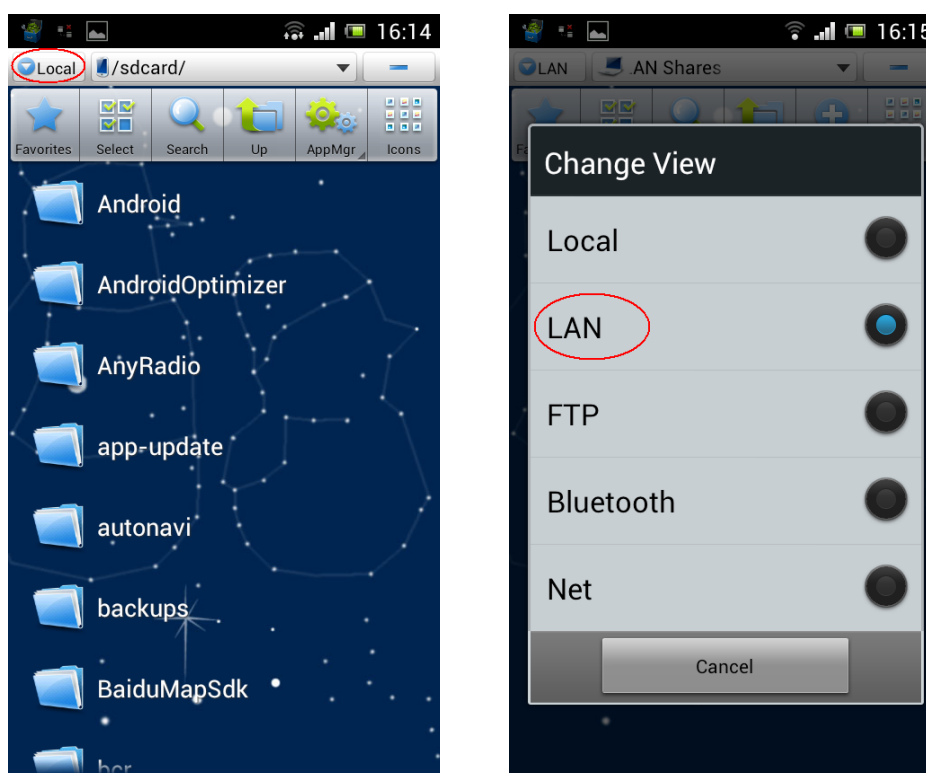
16:14

Local /sdcard/

Favorites Select Search Up AppMgr Icons

Android

AndroidOptimizer

AnyRadio

app-update

autonavi

backups

BaiduMapSdk

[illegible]

16:15

LAN AN Shares

Change View

Local

LAN

FTP

Bluetooth

Net

Cancel